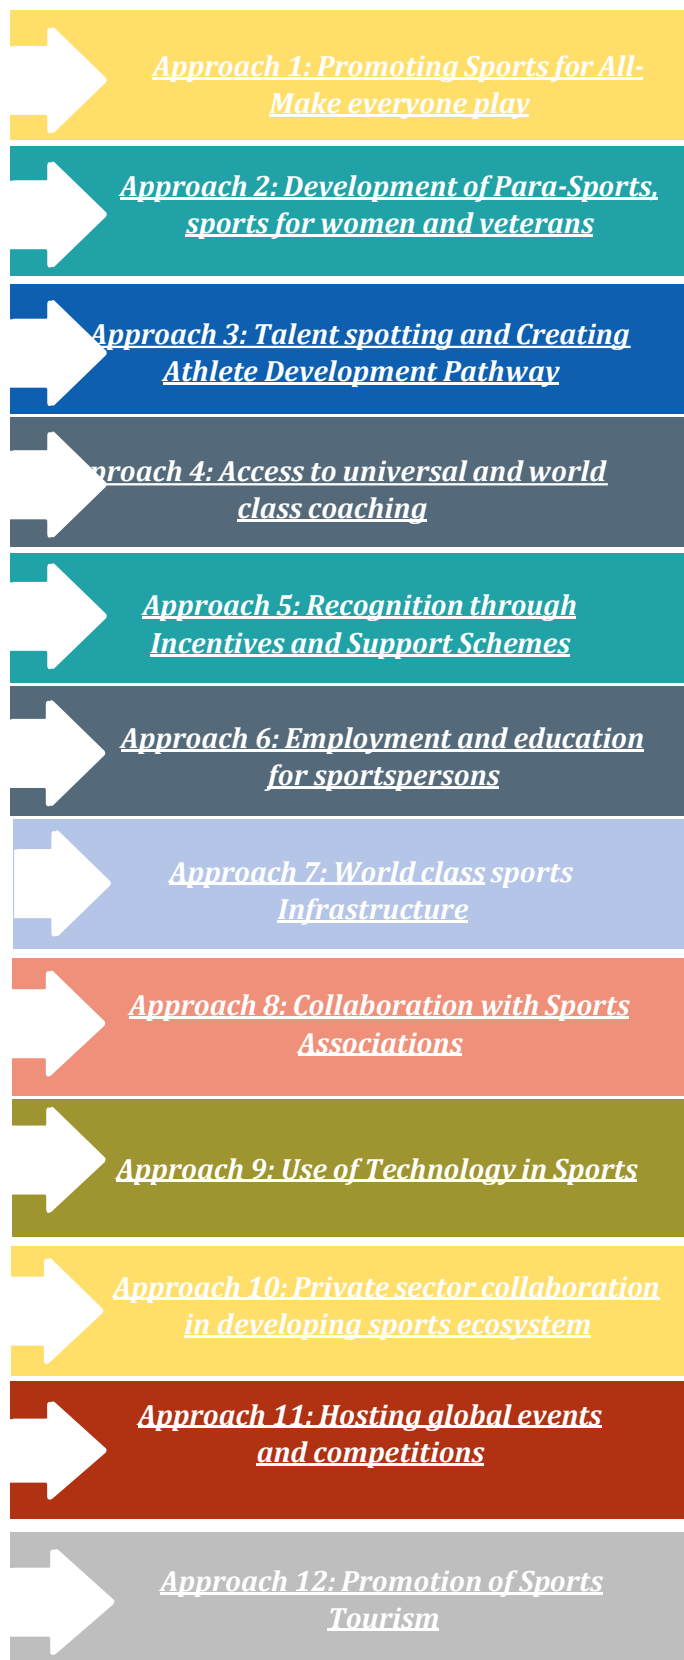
Approach 1: Promoting Sports for All- Make everyone play

Approach 2: Development of Para-Sports, sports for women and veterans

Approach 3: Talent spotting and Creating Athlete Development Pathway

proach 4: Access to universal and world class coaching

Approach 5: Recognition through Incentives and Support Schemes

Approach 6: Employment and education for sportspersons

Approach 7: World class sports Infrastructure

Approach 8: Collaboration with Sports Associations

Approach 9: Use of Technology in Sports

Approach 10: Private sector collaboration in developing sports ecosystem

Approach 11: Hosting global events and competitions

Approach 12: Promotion of Sports Tourism